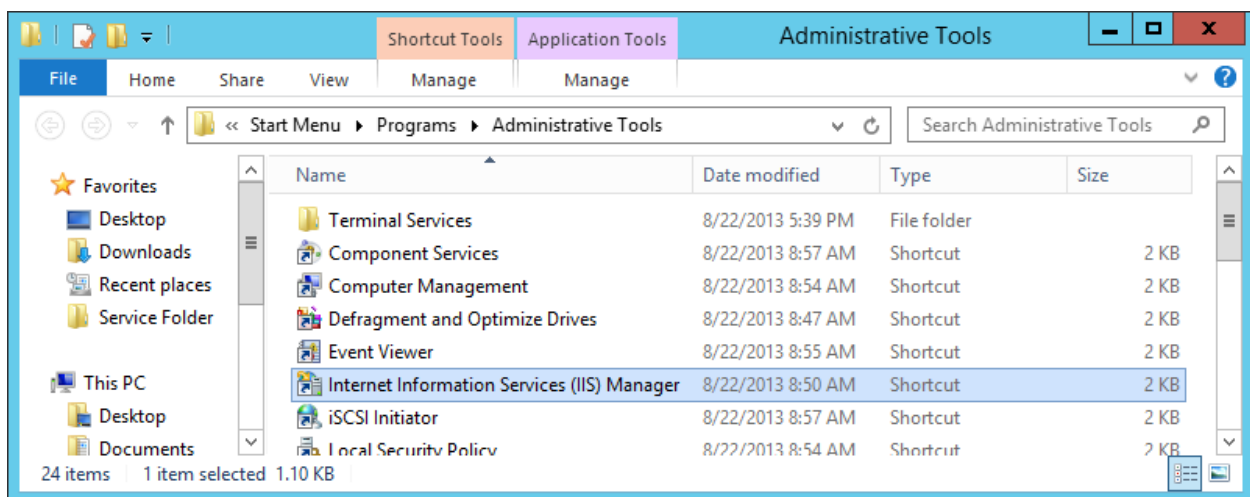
Shortcut Tools | Application Tools | Administrative Tools

File | Home | Share | View | Manage | Manage

« Start Menu ▸ Programs ▸ Administrative Tools

Search Administrative Tools

Favorites
Desktop
Downloads
Recent places
Service Folder

This PC
Desktop
Documents

| Name | Date modified | Type | Size |
|---|---|---|---|
| Terminal Services | 8/22/2013 5:39 PM | File folder | |
| Component Services | 8/22/2013 8:57 AM | Shortcut | 2 KB |
| Computer Management | 8/22/2013 8:54 AM | Shortcut | 2 KB |
| Defragment and Optimize Drives | 8/22/2013 8:47 AM | Shortcut | 2 KB |
| Event Viewer | 8/22/2013 8:55 AM | Shortcut | 2 KB |
| Internet Information Services (IIS) Manager | 8/22/2013 8:50 AM | Shortcut | 2 KB |
| iSCSI Initiator | 8/22/2013 8:57 AM | Shortcut | 2 KB |
| Local Security Policy | 8/22/2013 8:54 AM | Shortcut | 2 KB |

24 items   1 item selected 1.10 KB